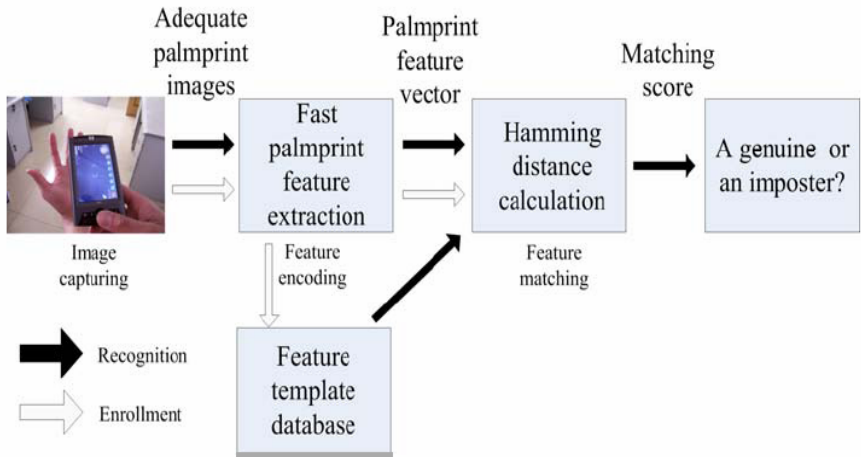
Adequate palmprint images

Palmprint feature vector

Matching score

Fast palmprint feature extraction

Hamming distance calculation

A genuine or an imposter?

Image capturing

Feature encoding

Feature matching

Feature template database

Recognition

Enrollment